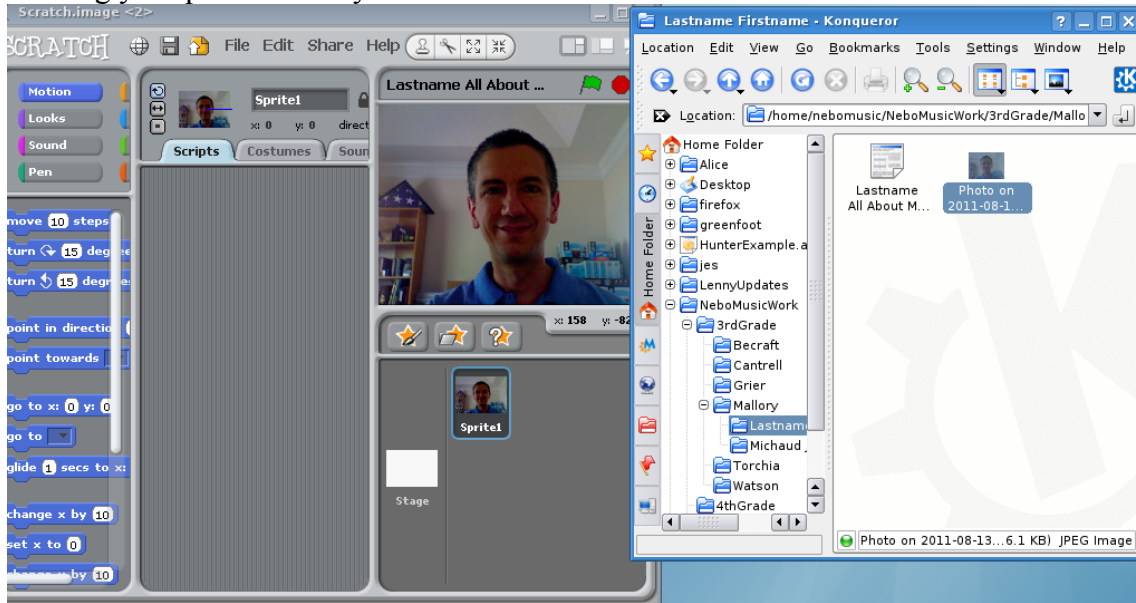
Scratch.image <2>

SCRATCH File Edit Share Help

Motion
Looks
Sound
Pen

Sprite1
x: 0 y: 0 direct
Scripts Costumes Soun

move 10 steps
turn 15 degr
turn 15 degr
point in directio
point towards
go to x: 0 y: 0
go to
glide 1 secs to x:
change x by 10
set x to 0
change y by 10

Lastname All About ...
x: 158 y: -82
Sprite1
Stage

Lastname Firstname - Konqueror
Location Edit View Go Bookmarks Tools Settings Window Help
Location: /home/nebomusic/NeboMusicWork/3rdGrade/Mallo
Home Folder
Home Folder
Alice
Desktop
firefox
greenfoot
HunterExample.a
jes
LennyUpdates
NeboMusicWork
3rdGrade
Becraft
Cantrell
Grier
Mallory
Lastnam
Michaud
Torchia
Watson
4thGrade
Lastname All About M...
Photo on 2011-08-1...
Photo on 2011-08-13...6.1 KB) JPEG Image